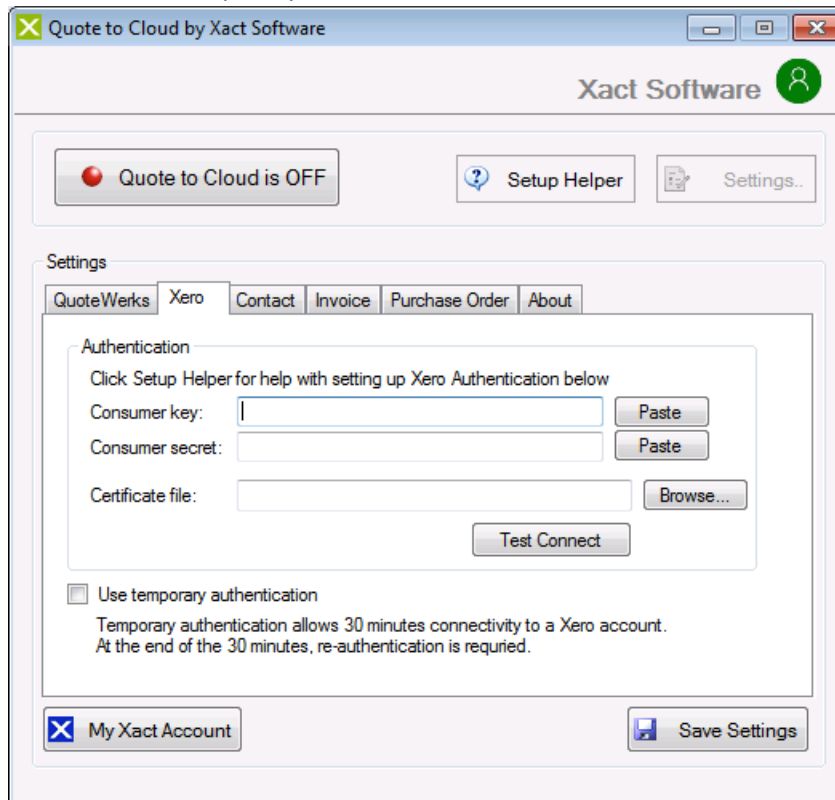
Quote to Cloud by Xact Software

Xact Software

Quote to Cloud is OFF

Setup Helper

Settings..

Settings

QuoteWerks | Xero | Contact | Invoice | Purchase Order | About

Authentication

Click Setup Helper for help with setting up Xero Authentication below

Consumer key:

Paste

Consumer secret:

Paste

Certificate file:

Browse...

Test Connect

Use temporary authentication

Temporary authentication allows 30 minutes connectivity to a Xero account. At the end of the 30 minutes, re-authentication is requried.

My Xact Account

Save Settings